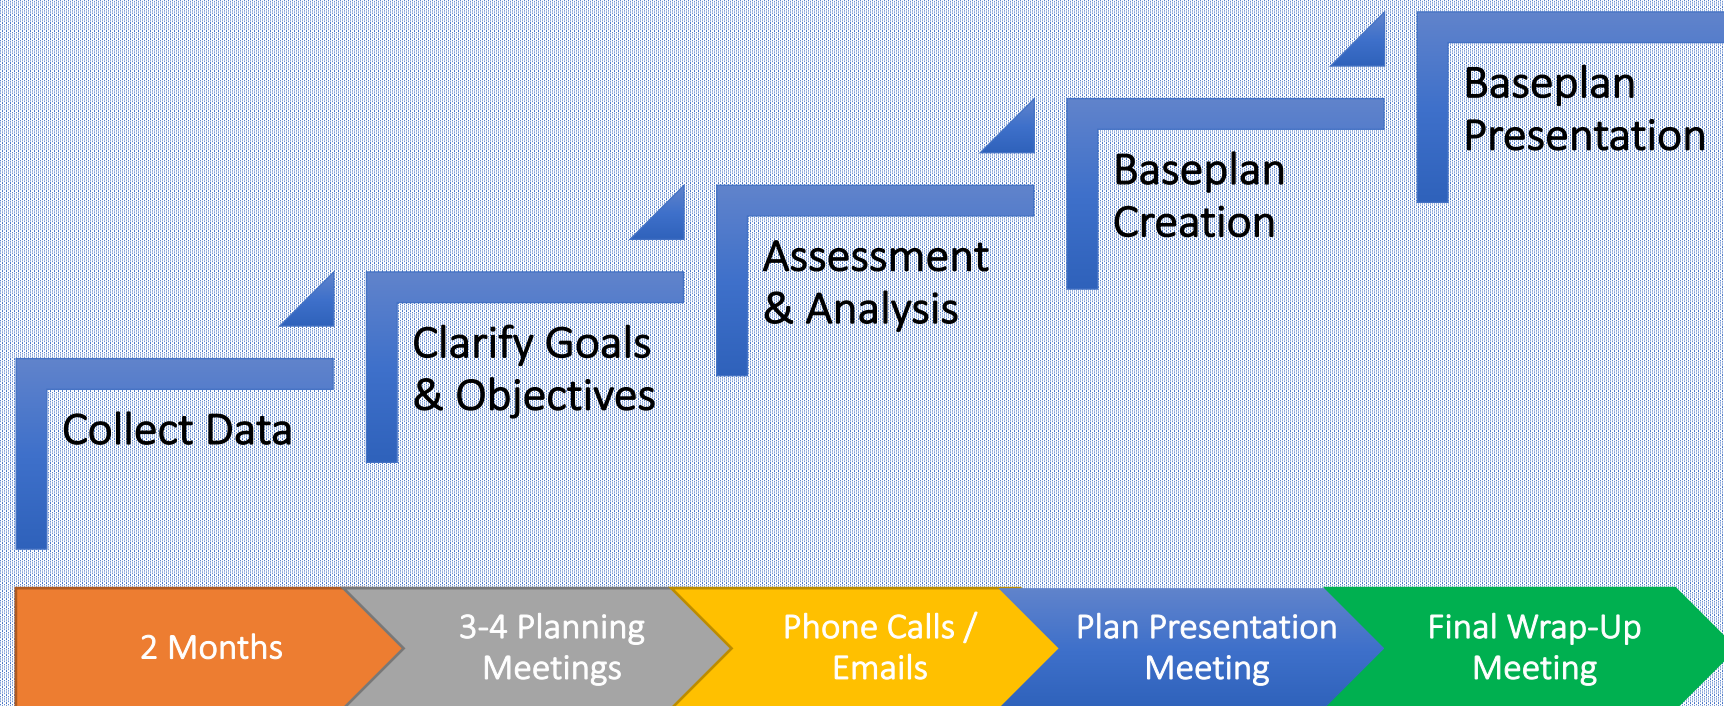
Collect Data

Clarify Goals & Objectives

Assessment & Analysis

Baseplan Creation

Baseplan Presentation

2 Months

3-4 Planning Meetings

Phone Calls / Emails

Plan Presentation Meeting

Final Wrap-Up Meeting